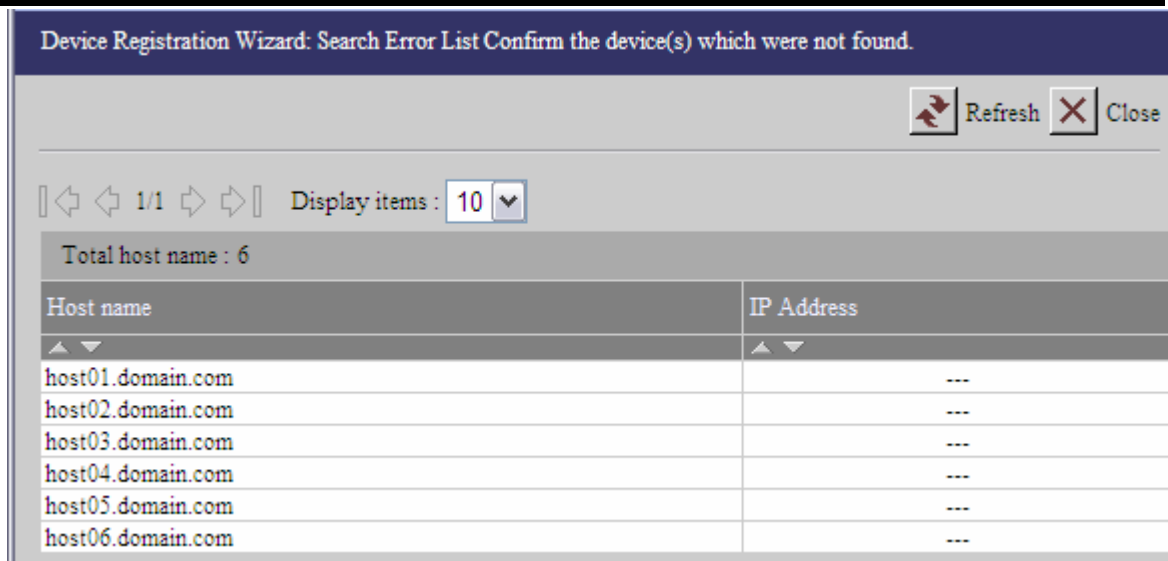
Device Registration Wizard: Search Error List Confirm the device(s) which were not found.

Refresh Close

1/1 Display items : 10

Total host name : 6

| Host name | IP Address |
|---|---|
| host01.domain.com | --- |
| host02.domain.com | --- |
| host03.domain.com | --- |
| host04.domain.com | --- |
| host05.domain.com | --- |
| host06.domain.com | --- |